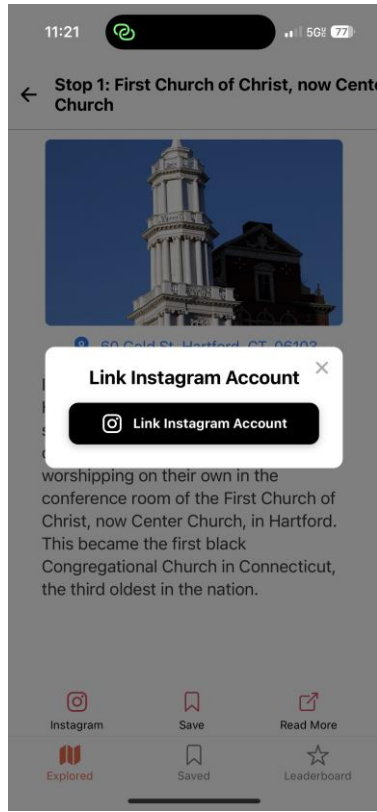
11:21

5G 77

Stop 1: First Church of Christ, now Cente Church

60 Gold St, Hartford, CT 06103

Link Instagram Account

×

Link Instagram Account

I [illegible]
h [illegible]
s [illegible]
c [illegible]
worshipping on their own in the conference room of the First Church of Christ, now Center Church, in Hartford. This became the first black Congregational Church in Connecticut, the third oldest in the nation.

Instagram

Save

Read More

Explored

Saved

Leaderboard